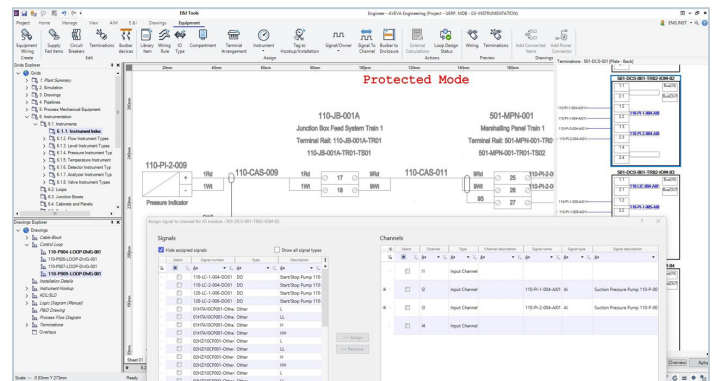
E&I Tools
Engineer - AVEVA Engineering (Project - UERP, MDB - 03-INSTRUMENTATION)
Project Home Manage View AIM E&I Drawings Equipment
ENG.INST
Equipment Wiring Supply Fed Items Circuit Breakers Terminations Busbar devices Library Item Wiring Rule Type IO Compartment Terminal Arrangement Instrument Tag to Hookup/Installation Signal/Owner Signal To Channel Busbar to Enclosure External Calculations Loop Design Status Wiring Terminations Add Connected Items Add Power Connector
Create Edit Assign Actions Preview Drawings
Grids Explorer
Grids
1. Plant Summary
2. Simulation
3. Drawings
4. Pipelines
5. Process Mechanical Equipment
6. Instrumentation
6.1. Instruments
6.1.1. Instrument Index
6.1.2. Flow Instrument Types
6.1.3. Level Instrument Types
6.1.4. Pressure Instrument Type
6.1.5. Temperature Instrument
6.1.6. Detector Instrument Typ
6.1.7. Analyzer Instrument Typ
6.1.8. Valve Instrument Types
6.2. Loops
6.3. Junction Boxes
6.4. Cabinets and Panels
Drawings Explorer
Drawings
Cable Block
Control Loop
110-PI005-LOOP-DWG-001
110-PI007-LOOP-DWG-001
110-PI021-LOOP-DWG-001
110-PI009-LOOP-DWG-001
Installation Details
Instrument Hookup
KDL/SLD
Logic Diagram (Manual)
P&ID Drawing
Process Flow Diagram
Terminations
Overlays
Protected Mode
110-JB-001A
Junction Box Feed System Train 1
Terminal Rail: 110-JB-001A-TR01
110-JB-001A-TR01-TS01
501-MPN-001
Marshalling Panel Train 1
Terminal Rail: 501-MPN-001-TR02
501-MPN-001-TR01-TS02
110-PI-2-009
110-CAS-009
110-CAS-011
1Rd 1Wt 1Rd 1Wt 17 18 9Rd 9Wt 25 26 27 8S
Pressure Indicator
Terminations - S01-DCS-001 [Plate - Back]
S01-DCS-001-TRB2-IOM-02
S01-DCS-001-TRB2-IOM-03
Assign signal to channel for IO module - S01-DCS-001-TRB2-IOM-02
Signals
Hide assigned signals
Show all signal types
Select Signal number Type Description
118-LC-1-004-DO01 DO Start/Stop Pump 110
118-LC-1-004-DO01 DO Start/Stop Pump 110
128-LC-1-006-DO01 DO Start/Stop Pump 110
128-LC-2-006-DO01 DO Start/Stop Pump 110
01HTA/OCP001-Other Other L
01HTA/OCP001-Other Other LL
01HTA/OCP001-Other Other H
01HTA/OCP001-Other Other HH
02HZ/10CP001-Other Other L
02HZ/10CP001-Other Other LL
02HZ/10CP001-Other Other H
02HZ/10CP001-Other Other HH
<< Assign
<< Remove
Channels
Select Channel Type Channel description Signal name Signal type Signal description
I1 Input Channel
I2 Input Channel 110-PI-1-004-AI01 AI Suction Pressure Pump 110-P-001
I3 Input Channel 110-PI-2-004-AI01 AI Suction Pressure Pump 110-P-001
I4 Input Channel
Sheet 01
Scale: ~ X:83mm Y:273mm Ready